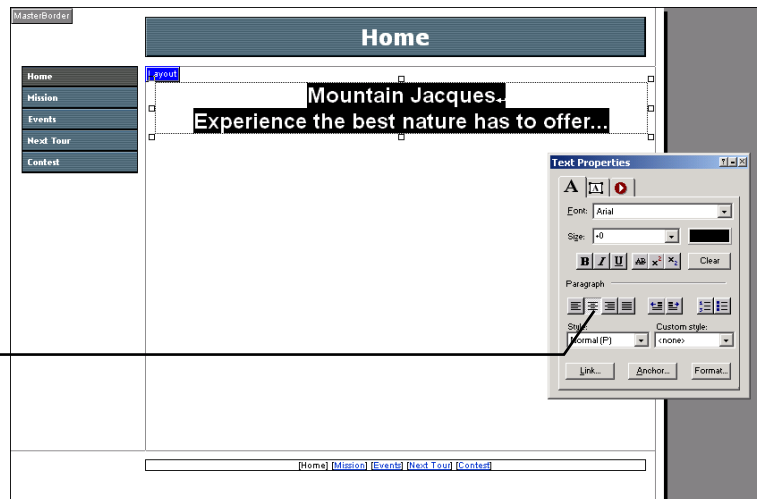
MasterBorder

Home

Home
Mission
Events
Next Tour
Contest

Layout

Mountain Jacques
Experience the best nature has to offer...

Text Properties

A

Font: Arial

Size: +0

B I U

Clear

Paragraph

Style: Normal (P)

Custom style: <none>

Link...
Anchor...
Format...

[Home] [Mission] [Events] [Next Tour] [Contest]